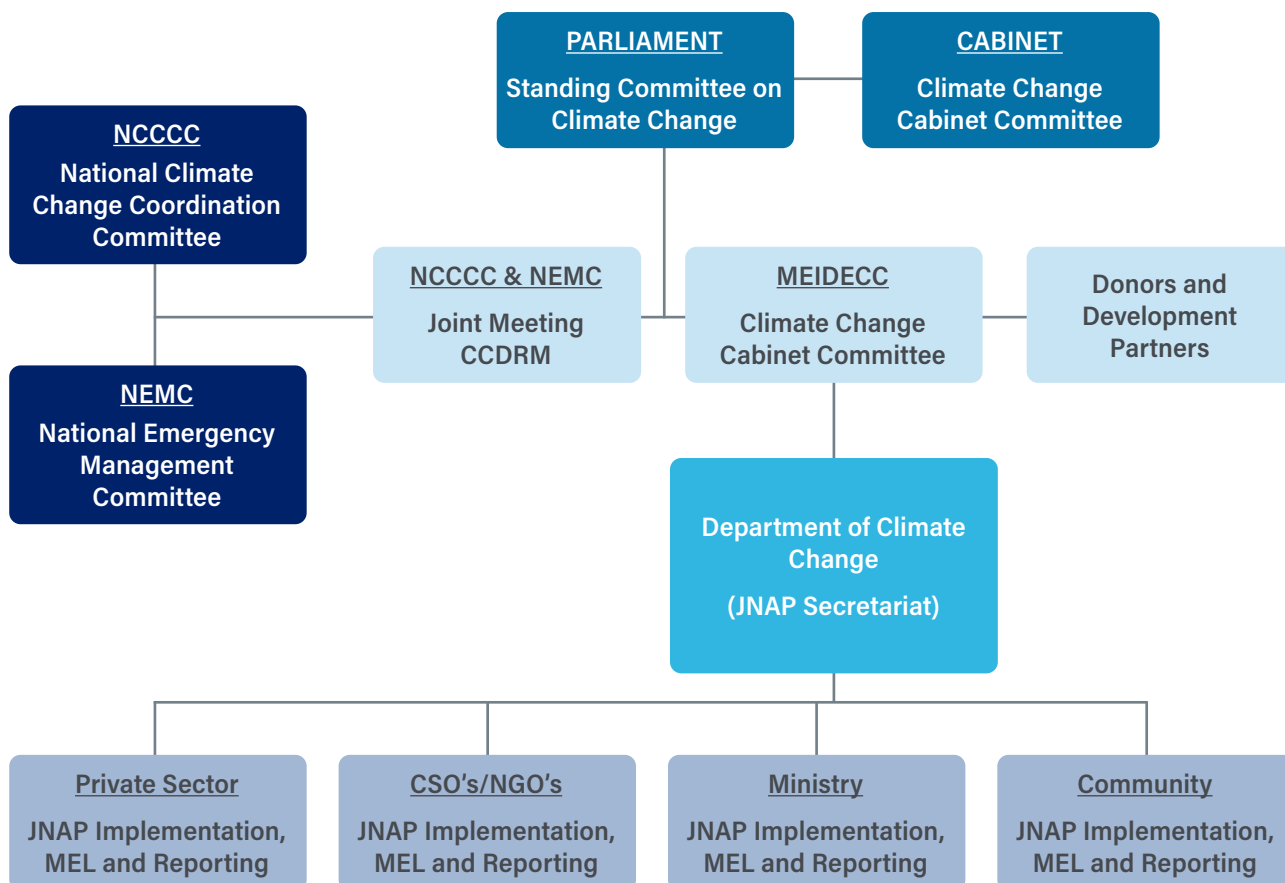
PARLIAMENT
Standing Committee on Climate Change

CABINET
Climate Change Cabinet Committee

NCCCC
National Climate Change Coordination Committee

NEMC
National Emergency Management Committee

NCCCC & NEMC
Joint Meeting CCDRM

MEIDECC
Climate Change Cabinet Committee

Donors and Development Partners

Department of Climate Change
(JNAP Secretariat)

Private Sector
JNAP Implementation, MEL and Reporting

CSO's/NGO's
JNAP Implementation, MEL and Reporting

Ministry
JNAP Implementation, MEL and Reporting

Community
JNAP Implementation, MEL and Reporting